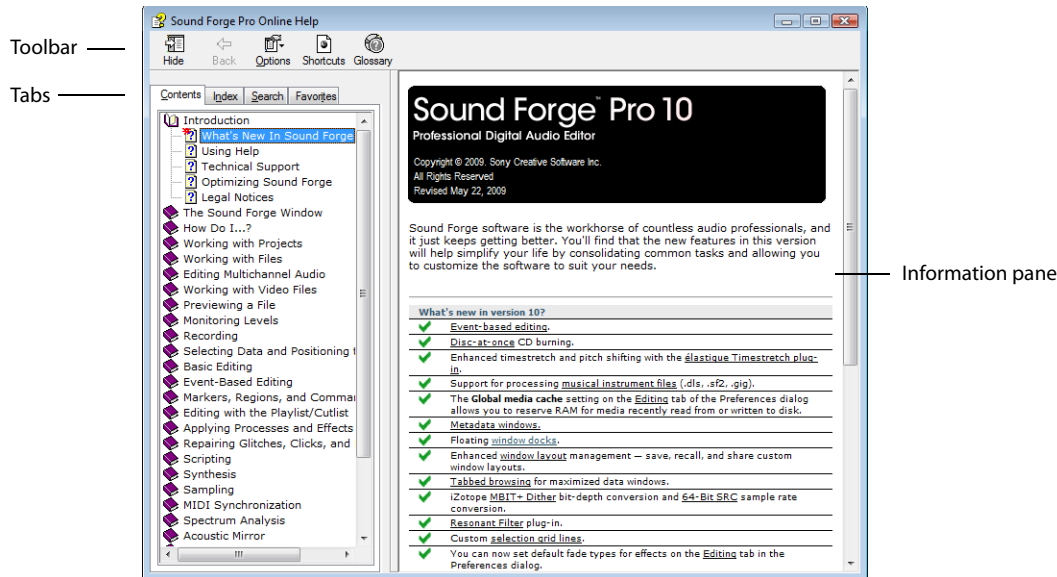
Toolbar

Tabs

Sound Forge Pro Online Help

Hide Back Options Shortcuts Glossary

Contents Index Search Favorites

Introduction
What's New In Sound Forge
Using Help
Technical Support
Optimizing Sound Forge
Legal Notices
The Sound Forge Window
How Do I...?
Working with Projects
Working with Files
Editing Multichannel Audio
Working with Video Files
Previewing a File
Monitoring Levels
Recording
Selecting Data and Positioning t
Basic Editing
Event-Based Editing
Markers, Regions, and Comma
Editing with the Playlist/Cutlist
Applying Processes and Effects
Repairing Glitches, Clicks, and
Scripting
Synthesis
Sampling
MIDI Synchronization
Spectrum Analysis
Acoustic Mirror

Sound Forge™ Pro 10
Professional Digital Audio Editor

Copyright © 2009. Sony Creative Software Inc.
All Rights Reserved
Revised May 22, 2009

Sound Forge software is the workhorse of countless audio professionals, and it just keeps getting better. You'll find that the new features in this version will help simplify your life by consolidating common tasks and allowing you to customize the software to suit your needs.

Information pane

What's new in version 10?
Event-based editing.
Disc-at-once CD burning.
Enhanced timestretch and pitch shifting with the élastique Timestretch plug-in.
Support for processing musical instrument files (.dls, .sf2, .gig).
The Global media cache setting on the Editing tab of the Preferences dialog allows you to reserve RAM for media recently read from or written to disk.
Metadata windows.
Floating window docks.
Enhanced window layout management — save, recall, and share custom window layouts.
Tabbed browsing for maximized data windows.
iZotope MBIT+ Dither bit-depth conversion and 64-Bit SRC sample rate conversion.
Resonant Filter plug-in.
Custom selection grid lines.
You can now set default fade types for effects on the Editing tab in the Preferences dialog.